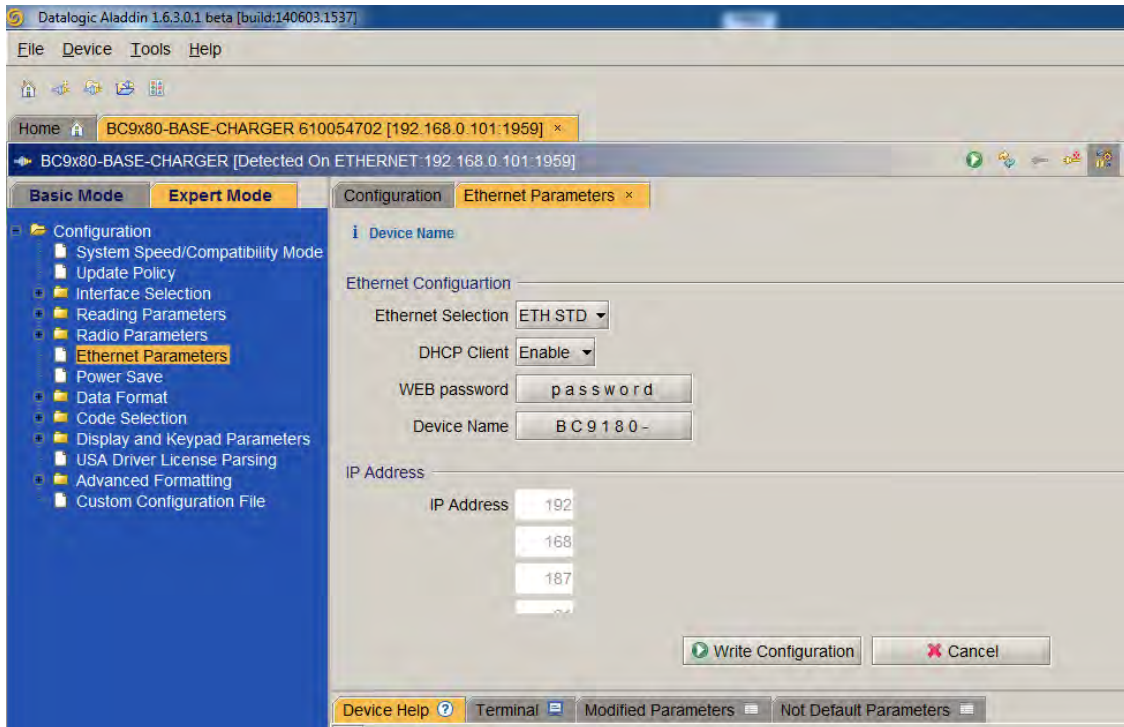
Datalogic Aladdin 1.6.3.0.1 beta [build:140603.1537]

File Device Tools Help

Home BC9x80-BASE-CHARGER 610054702 [192.168.0.101:1959] ×

BC9x80-BASE-CHARGER [Detected On ETHERNET:192.168.0.101:1959]

Basic Mode Expert Mode

Configuration
System Speed/Compatibility Mode
Update Policy
Interface Selection
Reading Parameters
Radio Parameters
Ethernet Parameters
Power Save
Data Format
Code Selection
Display and Keypad Parameters
USA Driver License Parsing
Advanced Formatting
Custom Configuration File

Configuration Ethernet Parameters ×

i Device Name

Ethernet Configuartion

Ethernet Selection ETH STD

DHCP Client Enable

WEB password password

Device Name BC9180-

IP Address

IP Address 192

168

187

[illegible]

Write Configuration Cancel

Device Help Terminal Modified Parameters Not Default Parameters